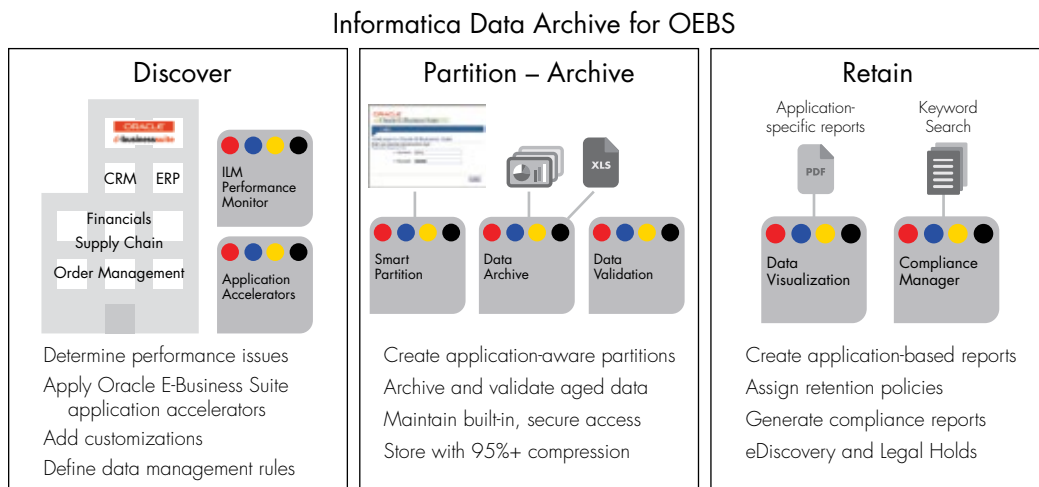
Informatica Data Archive for OEBS

Discover

ORACLE
E-Business Suite

CRM

ERP

Financials

Supply Chain

Order Management

ILM Performance Monitor

Application Accelerators

Determine performance issues

Apply Oracle E-Business Suite application accelerators

Add customizations

Define data management rules

Partition – Archive

XLS

Smart Partition

Data Archive

Data Validation

Create application-aware partitions

Archive and validate aged data

Maintain built-in, secure access

Store with 95%+ compression

Retain

Application-specific reports

Keyword Search

PDF

Data Visualization

Compliance Manager

Create application-based reports

Assign retention policies

Generate compliance reports

eDiscovery and Legal Holds